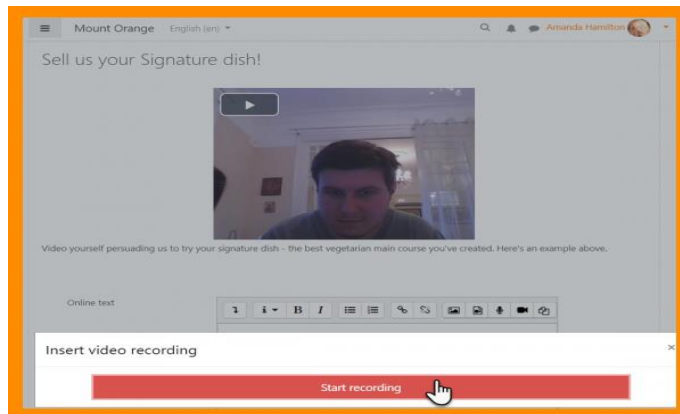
Mount Orange English (en)

Amanda Hamilton

Sell us your Signature dish!

Video yourself persuading us to try your signature dish - the best vegetarian main course you've created. Here's an example above.

Online text

B I

Insert video recording

×

Start recording